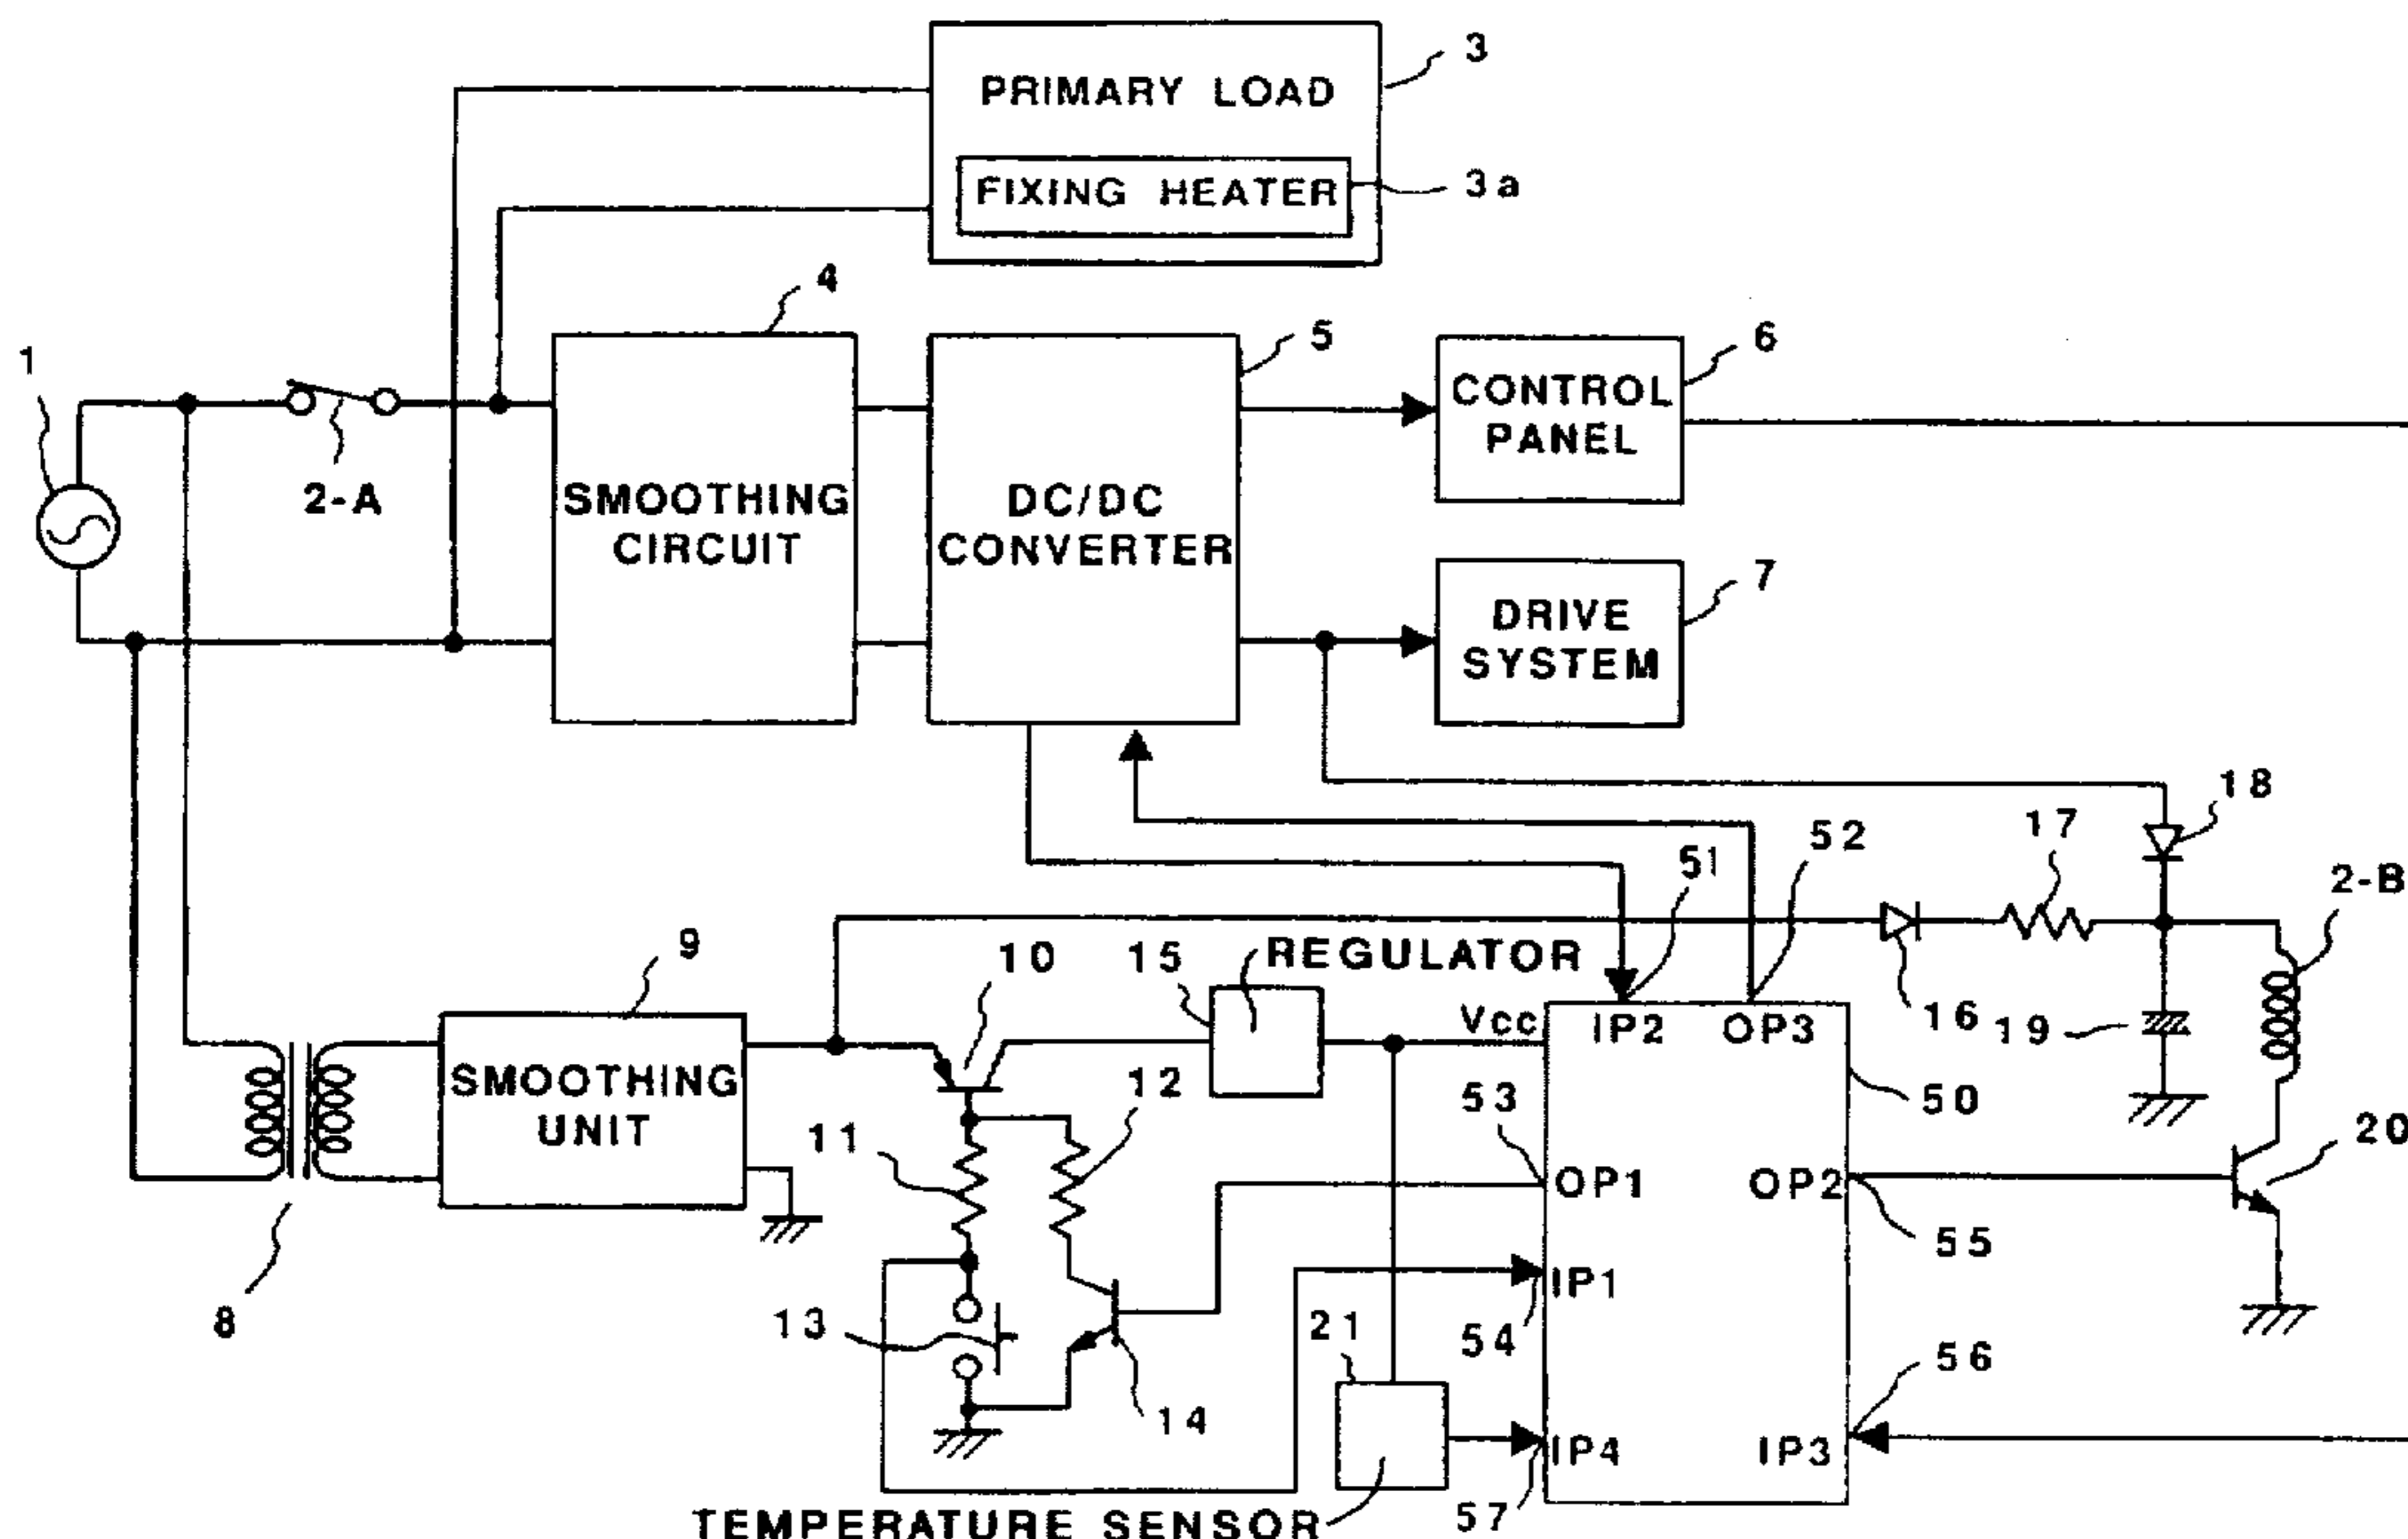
3
PRIMARY LOAD
FIXING HEATER
3a
4
5
6
1
2-A
SMOOTHING CIRCUIT
DC/DC CONVERTER
CONTROL PANEL
7
DRIVE SYSTEM
18
17
52
51
2-B
9
10
15
REGULATOR
IP2
OP3
16
19
Vcc
SMOOTHING UNIT
12
53
50
11
OP1
OP2
20
55
8
IP1
13
21
54
56
14
IP4
IP3
TEMPERATURE SENSOR
57